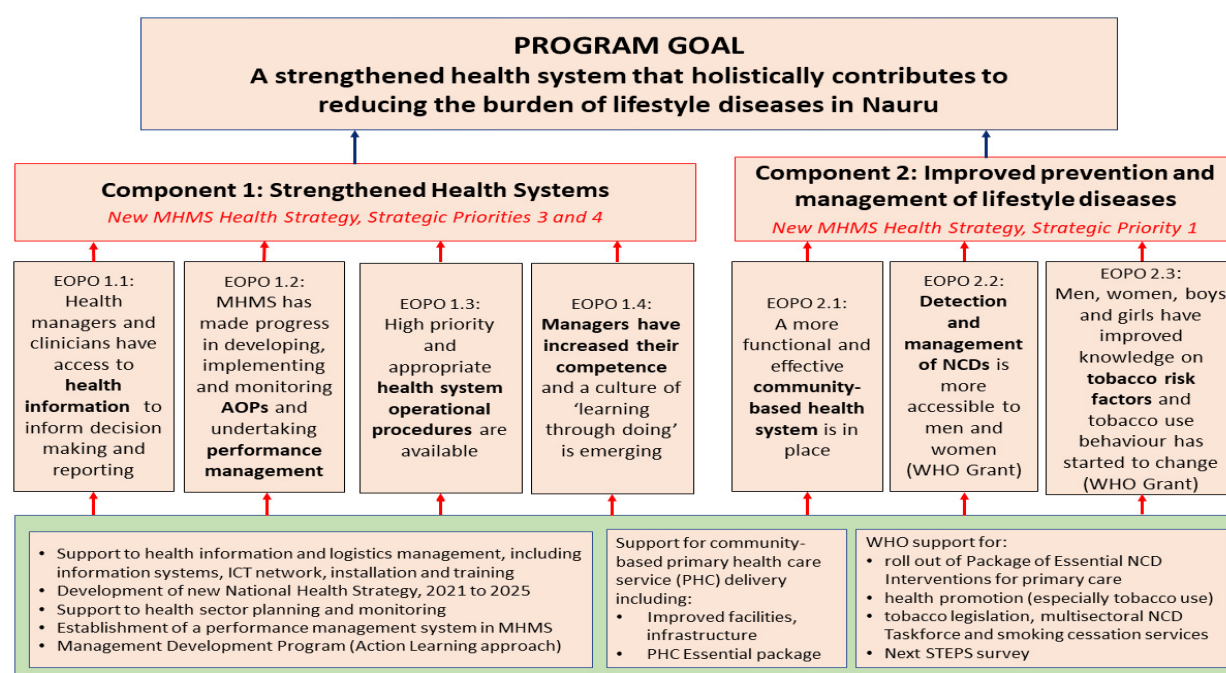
PROGRAM GOAL
A strengthened health system that holistically contributes to reducing the burden of lifestyle diseases in Nauru

Component 1: Strengthened Health Systems
New MHMS Health Strategy, Strategic Priorities 3 and 4

Component 2: Improved prevention and management of lifestyle diseases
New MHMS Health Strategy, Strategic Priority 1

EOPO 1.1: Health managers and clinicians have access to **health information** to inform decision making and reporting

EOPO 1.2: MHMS has made progress in developing, implementing and monitoring **AOPs** and undertaking **performance management**

EOPO 1.3: High priority and appropriate **health system operational procedures** are available

EOPO 1.4: **Managers have increased their competence** and a culture of 'learning through doing' is emerging

EOPO 2.1: A more functional and effective **community-based health system** is in place

EOPO 2.2: **Detection and management of NCDs** is more accessible to men and women (WHO Grant)

EOPO 2.3: Men, women, boys and girls have improved knowledge on **tobacco risk factors** and tobacco use behaviour has started to change (WHO Grant)

- Support to health information and logistics management, including information systems, ICT network, installation and training
- Development of new National Health Strategy, 2021 to 2025
- Support to health sector planning and monitoring
- Establishment of a performance management system in MHMS
- Management Development Program (Action Learning approach)

Support for community-based primary health care service (PHC) delivery including:
- Improved facilities, infrastructure
- PHC Essential package

WHO support for:
- roll out of Package of Essential NCD Interventions for primary care
- health promotion (especially tobacco use)
- tobacco legislation, multisectoral NCD Taskforce and smoking cessation services
- Next STEPS survey